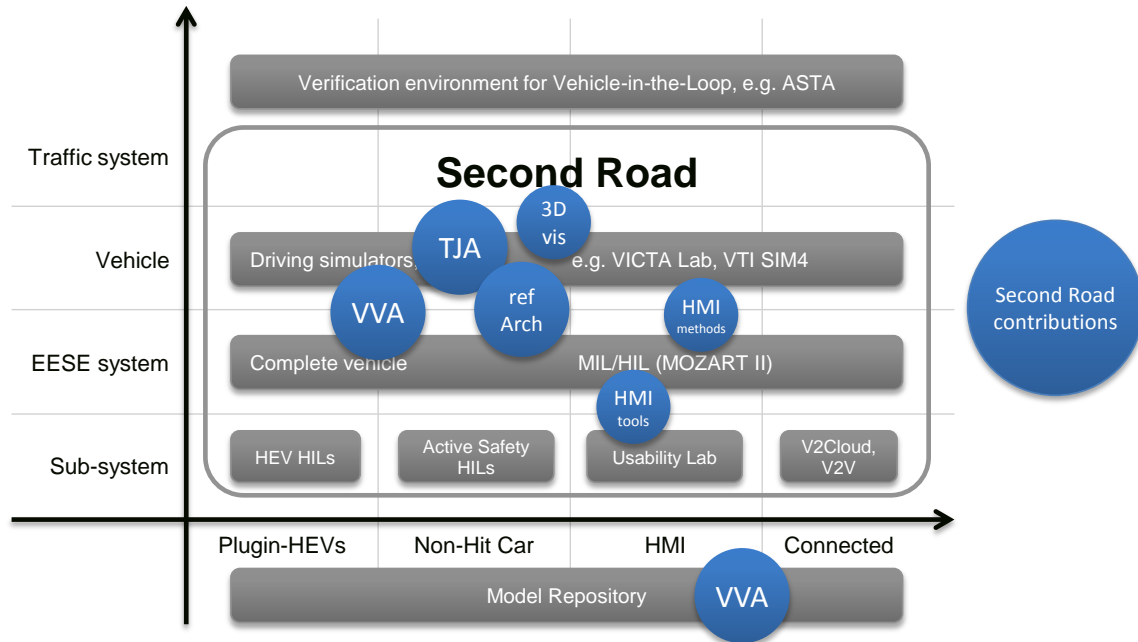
Verification environment for Vehicle-in-the-Loop, e.g. ASTA

Traffic system

Second Road

Vehicle

Driving simulators,

TJA

3D vis

e.g. VICTA Lab, VTI SIM4

VVA

ref Arch

HMI methods

Second Road contributions

EESE system

Complete vehicle

MIL/HIL (MOZART II)

HMI tools

Sub-system

HEV HILs

Active Safety HILs

Usability Lab

V2Cloud, V2V

Plugin-HEVs

Non-Hit Car

HMI

Connected

Model Repository

VVA